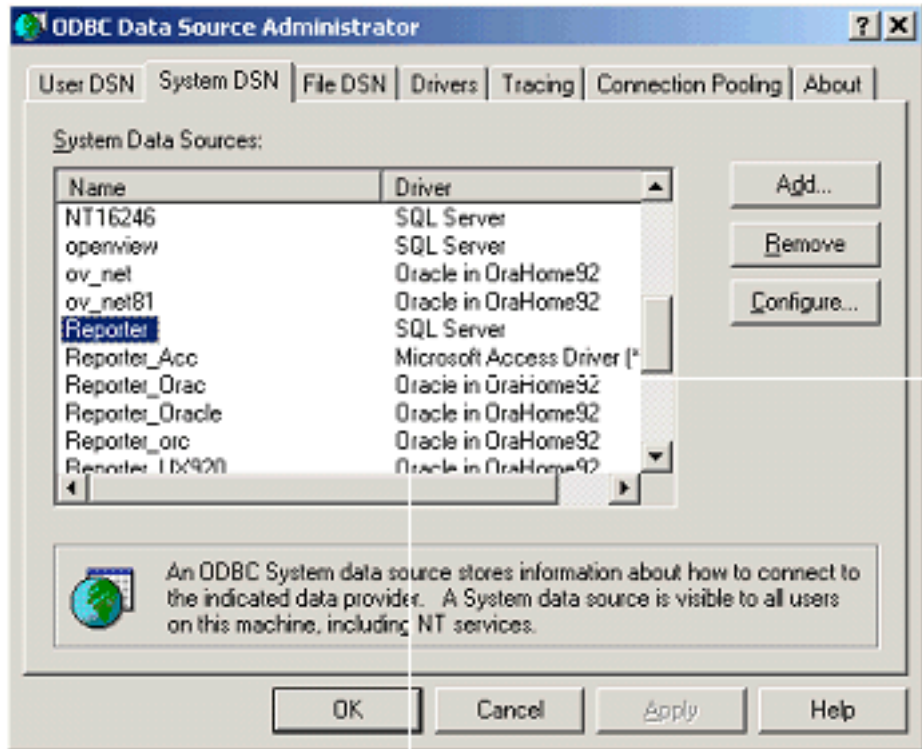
ODBC Data Source Administrator

?

User DSN | System DSN | File DSN | Drivers | Tracing | Connection Pooling | About

System Data Sources:

| Name | Driver |
|---|---|
| NT16246 | SQL Server |
| openview | SQL Server |
| ov_net | Oracle in OraHome92 |
| ov_net81 | Oracle in OraHome92 |
| Reporter | SQL Server |
| Reporter_Acc | Microsoft Access Driver (* |
| Reporter_Orac | Oracle in OraHome92 |
| Reporter_Oracle | Oracle in OraHome92 |
| Reporter_orc | Oracle in OraHome92 |
| Reporter_UX920 | Oracle in OraHome92 |

Add...

Remove

Configure...

An ODBC System data source stores information about how to connect to the indicated data provider. A System data source is visible to all users on this machine, including NT services.

OK

Cancel

Apply

Help